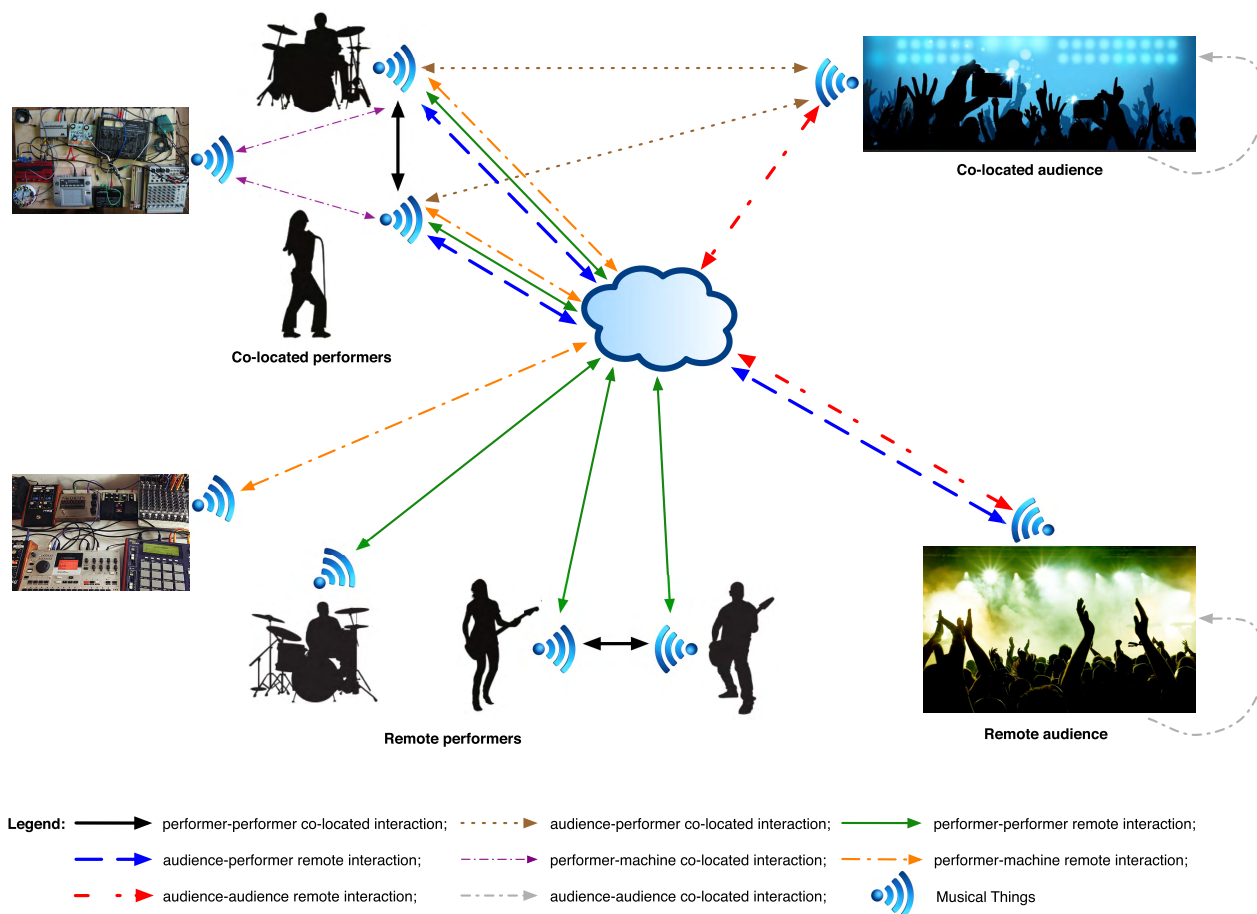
Co-located audience

Co-located performers

Remote performers

Remote audience

Legend: performer-performer co-located interaction; audience-performer co-located interaction; performer-performer remote interaction;

audience-performer remote interaction; performer-machine co-located interaction; performer-machine remote interaction;

audience-audience remote interaction; audience-audience co-located interaction; Musical Things